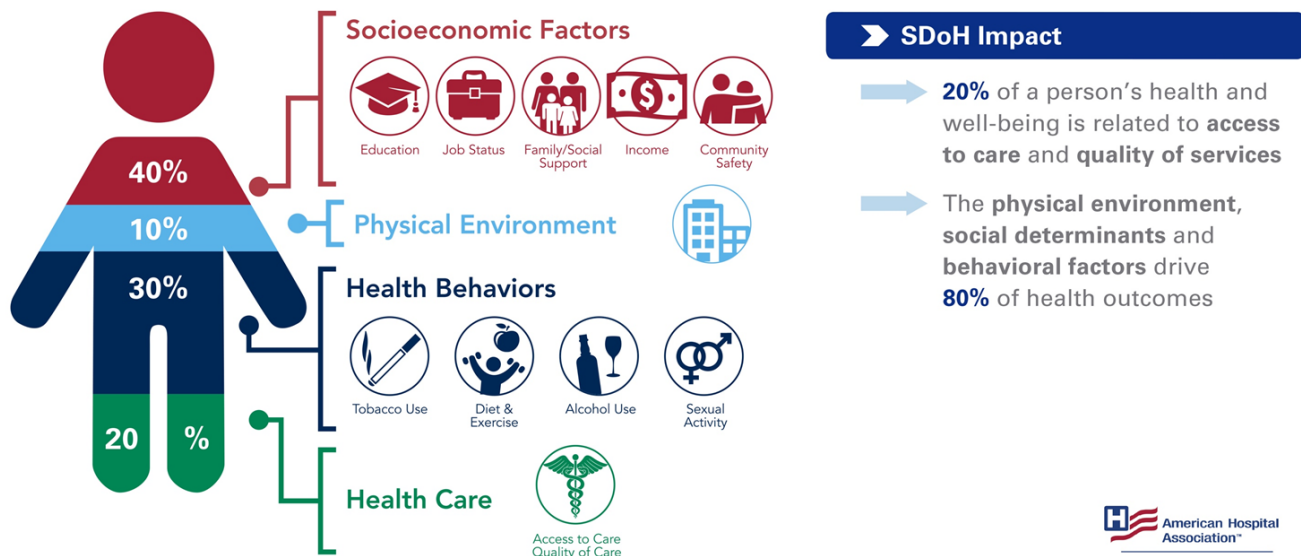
40%

10%

30%

20 %

Socioeconomic Factors

Education

Job Status

Family/Social Support

Income

Community Safety

Physical Environment

Health Behaviors

Tobacco Use

Diet & Exercise

Alcohol Use

Sexual Activity

Health Care

Access to Care
Quality of Care

SDoH Impact

20% of a person's health and well-being is related to access to care and quality of services

The physical environment, social determinants and behavioral factors drive 80% of health outcomes

American Hospital Association™